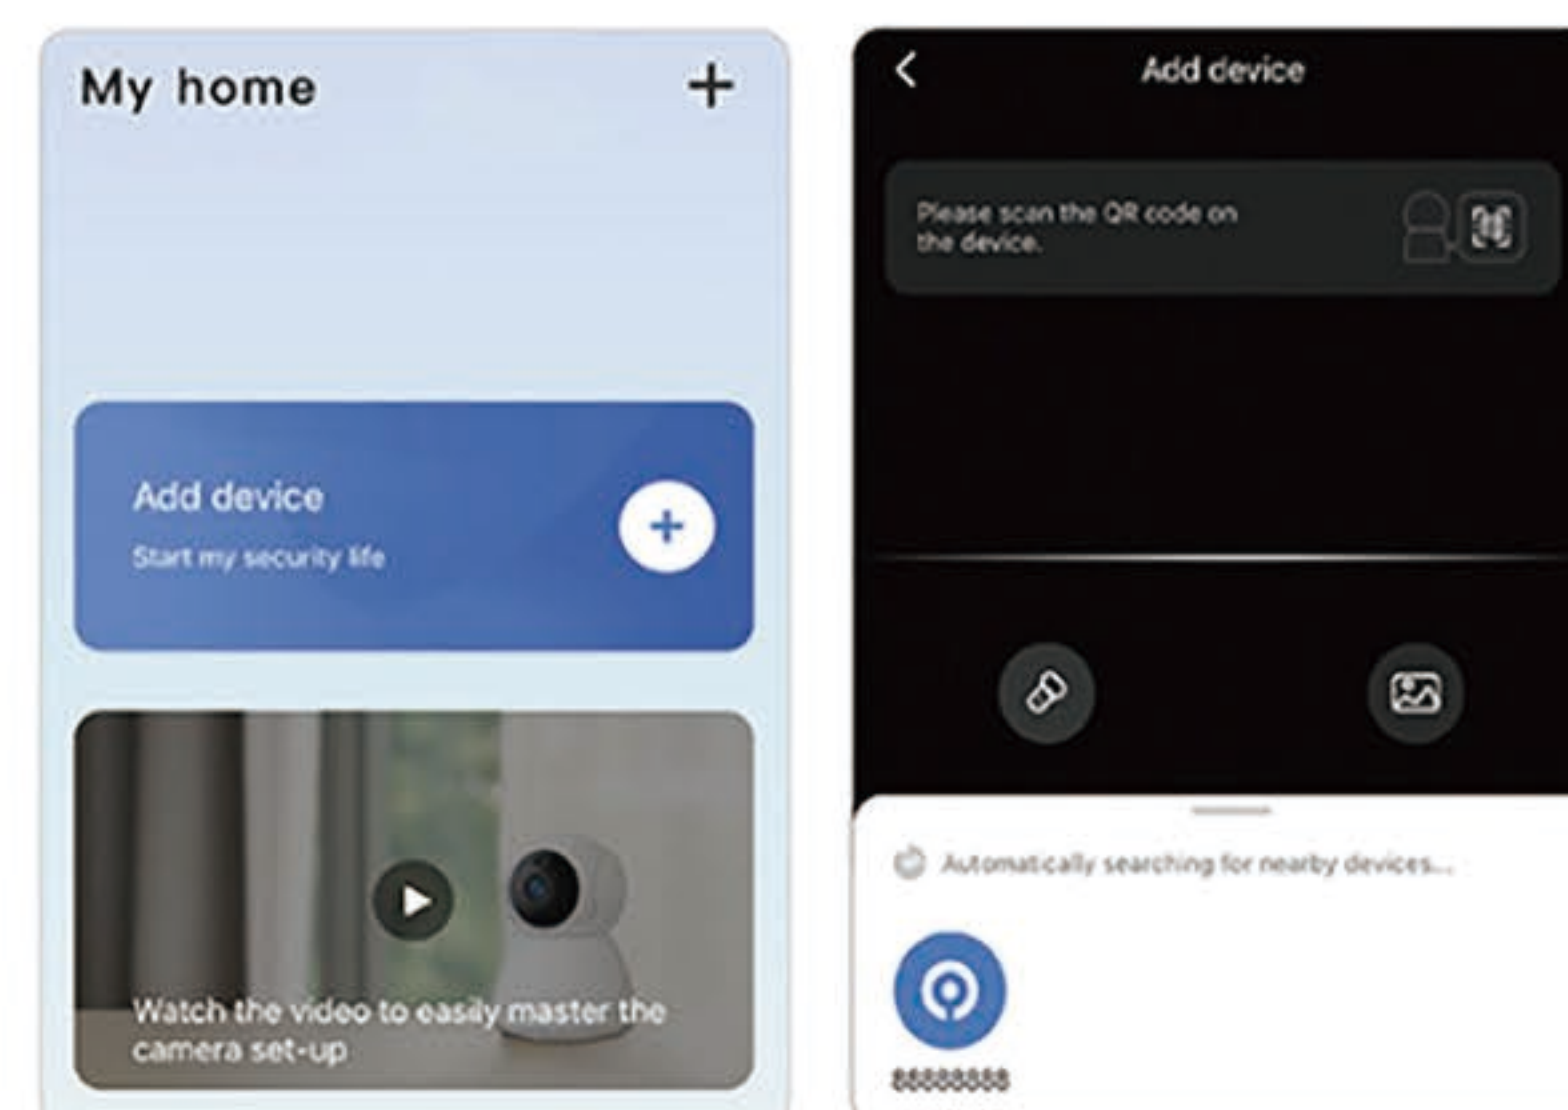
My home +

Add device
Start my security life

Watch the video to easily master the camera set-up

Add device

Please scan the QR code on the device.

Automatically searching for nearby devices...

88888888